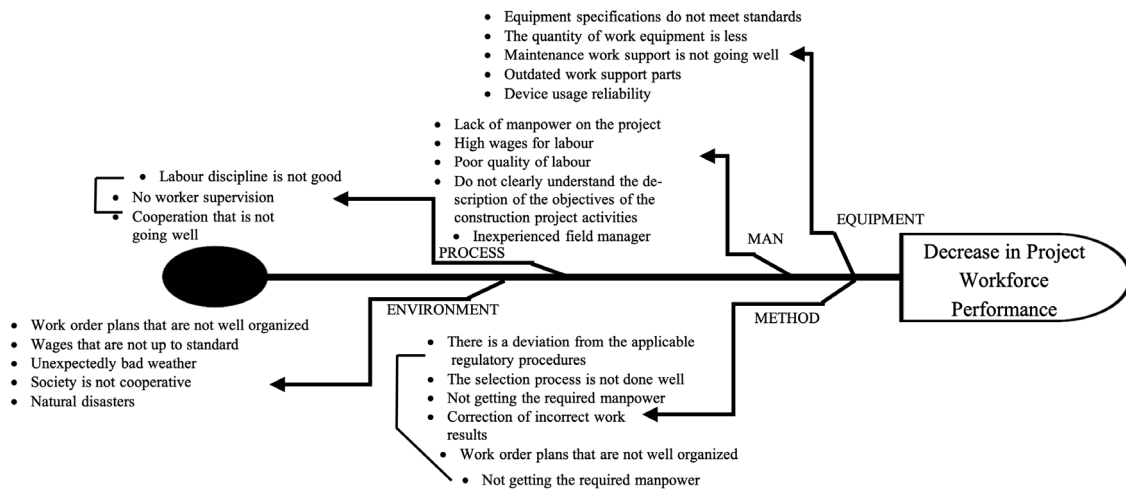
- Equipment specifications do not meet standards
- The quantity of work equipment is less
- Maintenance work support is not going well
- Outdated work support parts
- Device usage reliability

- Lack of manpower on the project
- High wages for labour
- Poor quality of labour
- Do not clearly understand the description of the objectives of the construction project activities
- Inexperienced field manager

- Labour discipline is not good
- No worker supervision
- Cooperation that is not going well

EQUIPMENT

MAN

PROCESS

Decrease in Project Workforce Performance

ENVIRONMENT

METHOD

- Work order plans that are not well organized
- Wages that are not up to standard
- Unexpectedly bad weather
- Society is not cooperative
- Natural disasters

- There is a deviation from the applicable regulatory procedures
- The selection process is not done well
- Not getting the required manpower
- Correction of incorrect work results
- Work order plans that are not well organized
- Not getting the required manpower